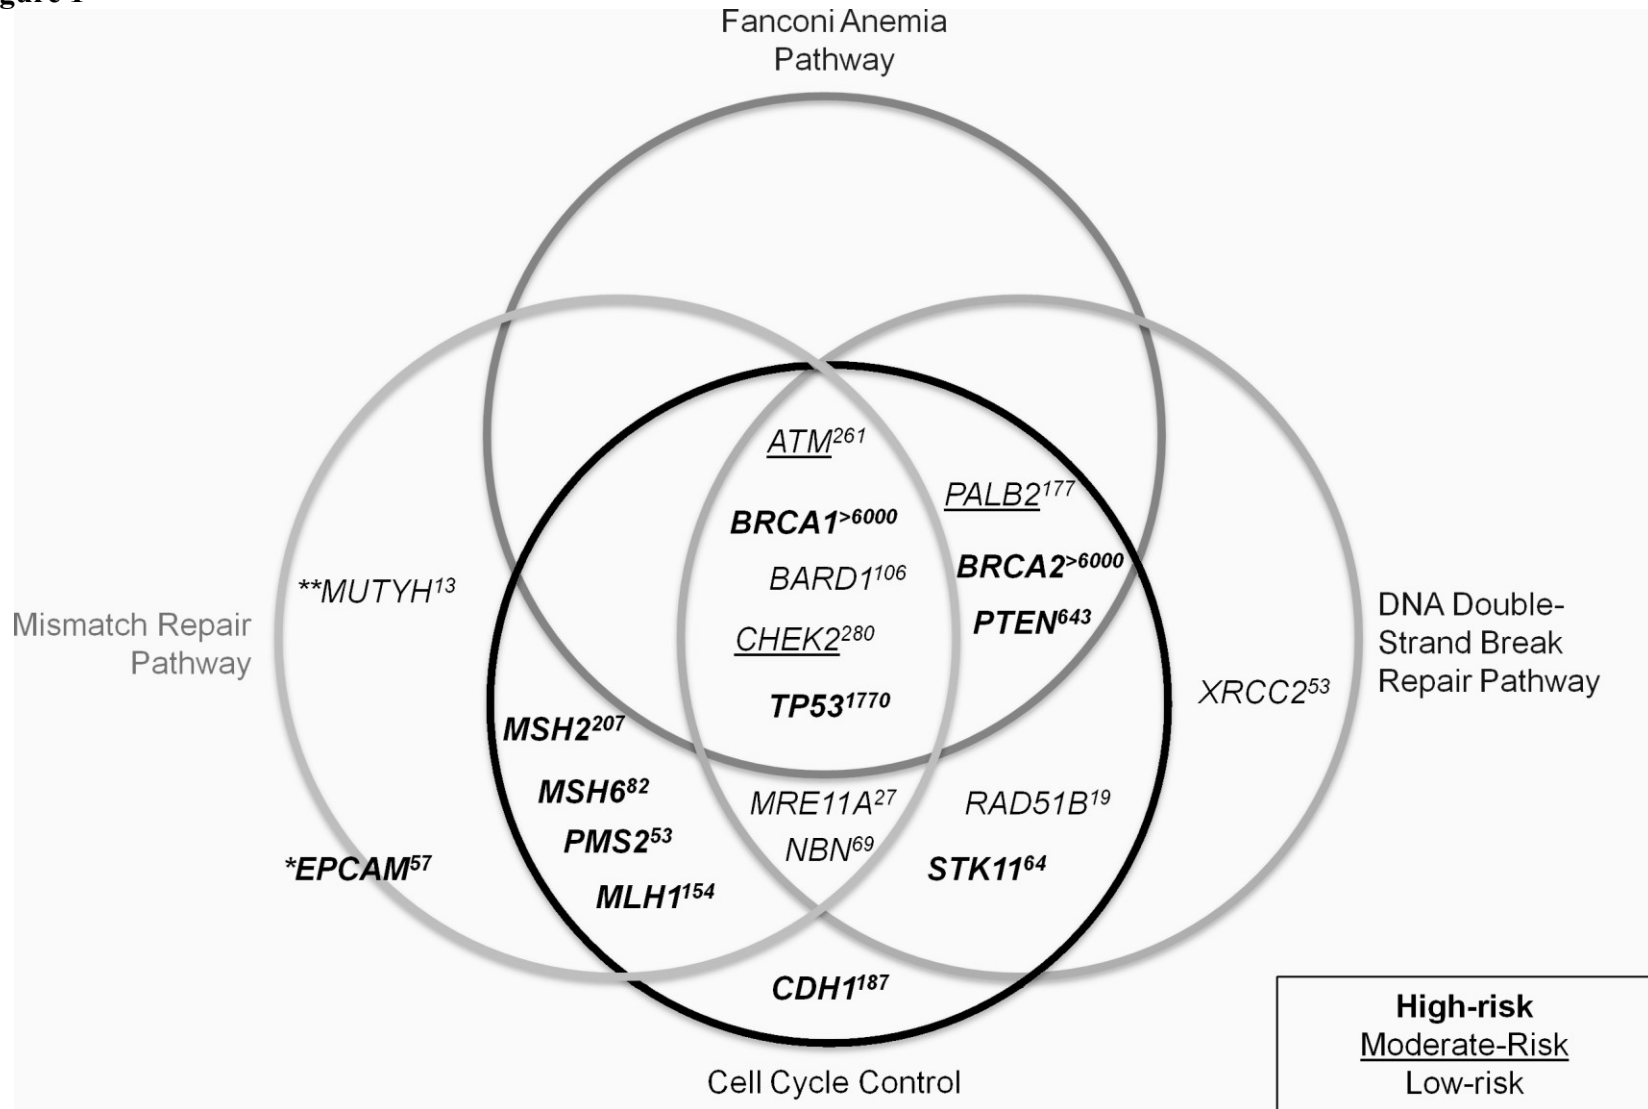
gure 1

Fanconi Anemia Pathway

Mismatch Repair Pathway

DNA Double-Strand Break Repair Pathway

$ATM^{261}$

$PALB2^{177}$

$BRCA1^{>6000}$

$BARD1^{106}$

$BRCA2^{>6000}$

$**MUTYH^{13}$

$PTEN^{643}$

$CHEK2^{280}$

$XRCC2^{53}$

$TP53^{1770}$

$MSH2^{207}$

$MSH6^{82}$

$MRE11A^{27}$

$RAD51B^{19}$

$PMS2^{53}$

$NBN^{69}$

$*EPCAM^{57}$

$STK11^{64}$

$MLH1^{154}$

$CDH1^{187}$

Cell Cycle Control

High-risk
Moderate-Risk
Low-risk